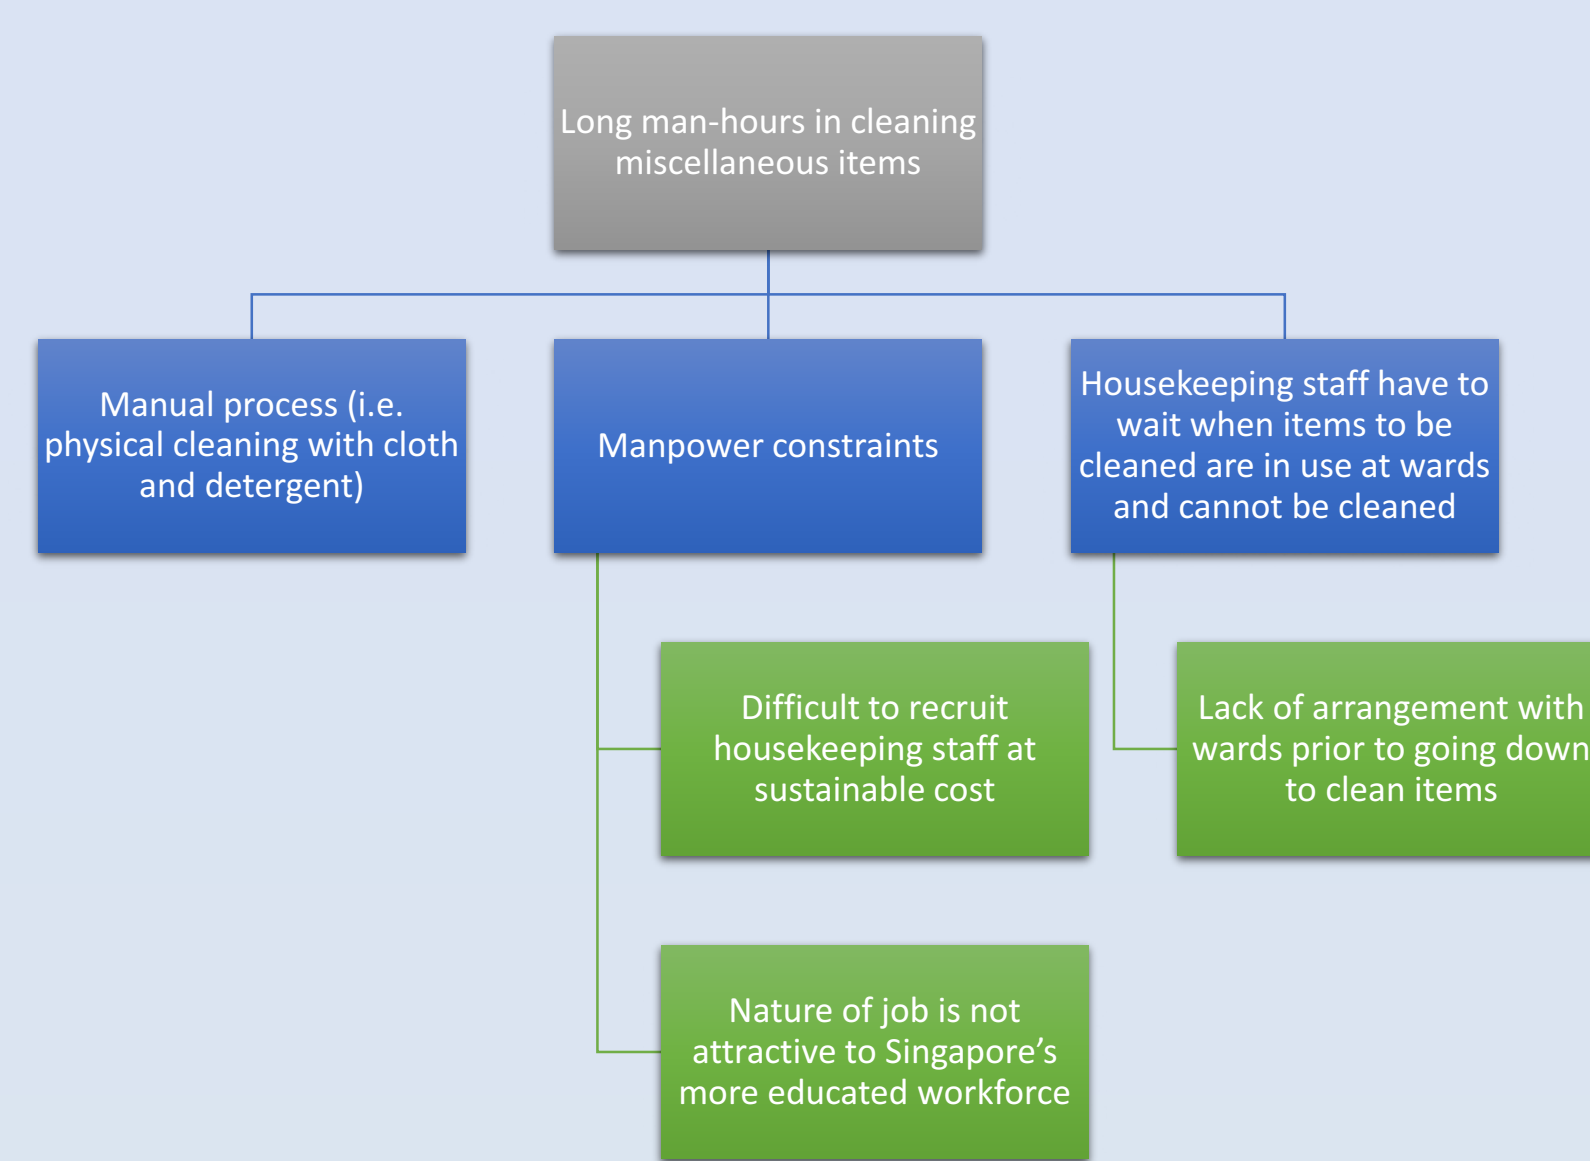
Long man-hours in cleaning miscellaneous items

Manual process (i.e. physical cleaning with cloth and detergent)

Manpower constraints

Housekeeping staff have to wait when items to be cleaned are in use at wards and cannot be cleaned

Difficult to recruit housekeeping staff at sustainable cost

Lack of arrangement with wards prior to going down to clean items

Nature of job is not attractive to Singapore's more educated workforce